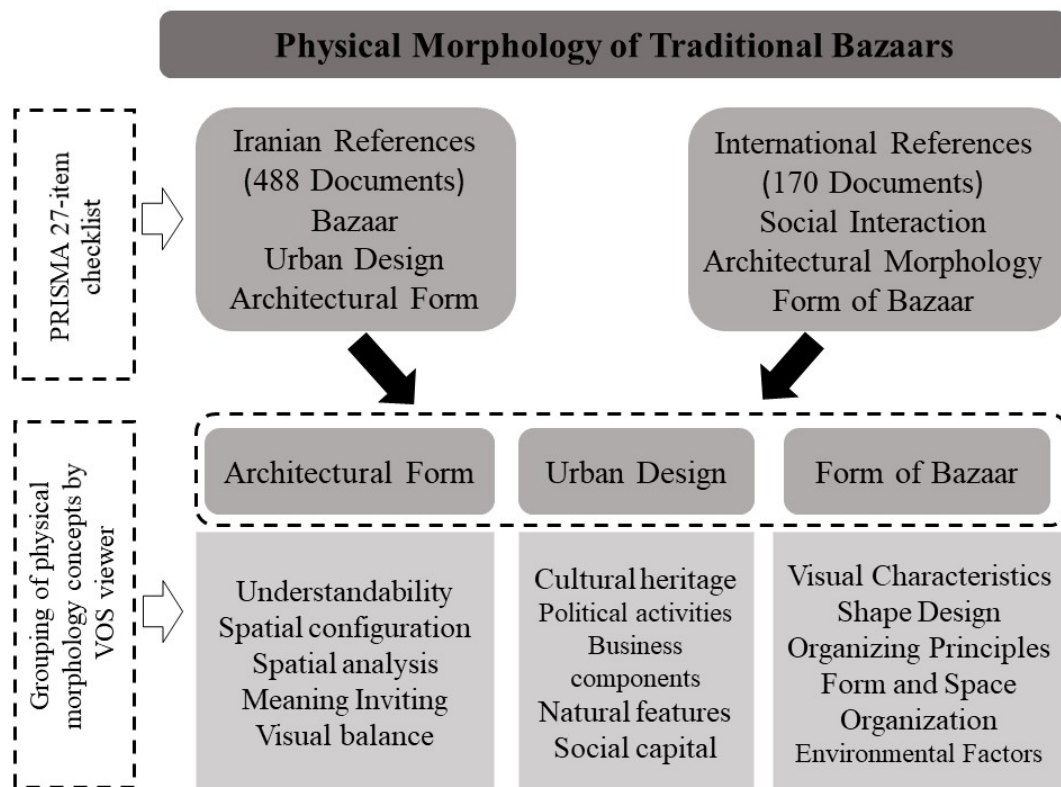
Physical Morphology of Traditional Bazaars

PRISMA 27-item checklist

Iranian References
(488 Documents)
Bazaar
Urban Design
Architectural Form

International References
(170 Documents)
Social Interaction
Architectural Morphology
Form of Bazaar

Grouping of physical morphology concepts by VOS viewer

Architectural Form

Urban Design

Form of Bazaar

Understandability
Spatial configuration
Spatial analysis
Meaning Inviting
Visual balance

Cultural heritage
Political activities
Business components
Natural features
Social capital

Visual Characteristics
Shape Design
Organizing Principles
Form and Space Organization
Environmental Factors